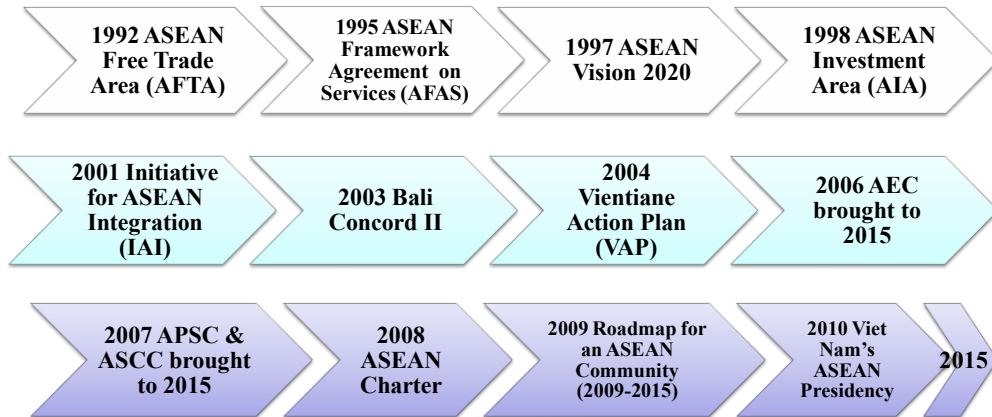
1992 ASEAN Free Trade Area (AFTA)

1995 ASEAN Framework Agreement on Services (AFAS)

1997 ASEAN Vision 2020

1998 ASEAN Investment Area (AIA)

2001 Initiative for ASEAN Integration (IAI)

2003 Bali Concord II

2004 Vientiane Action Plan (VAP)

2006 AEC brought to 2015

2007 APSC & ASCC brought to 2015

2008 ASEAN Charter

2009 Roadmap for an ASEAN Community (2009-2015)

2010 Viet Nam's ASEAN Presidency

2015